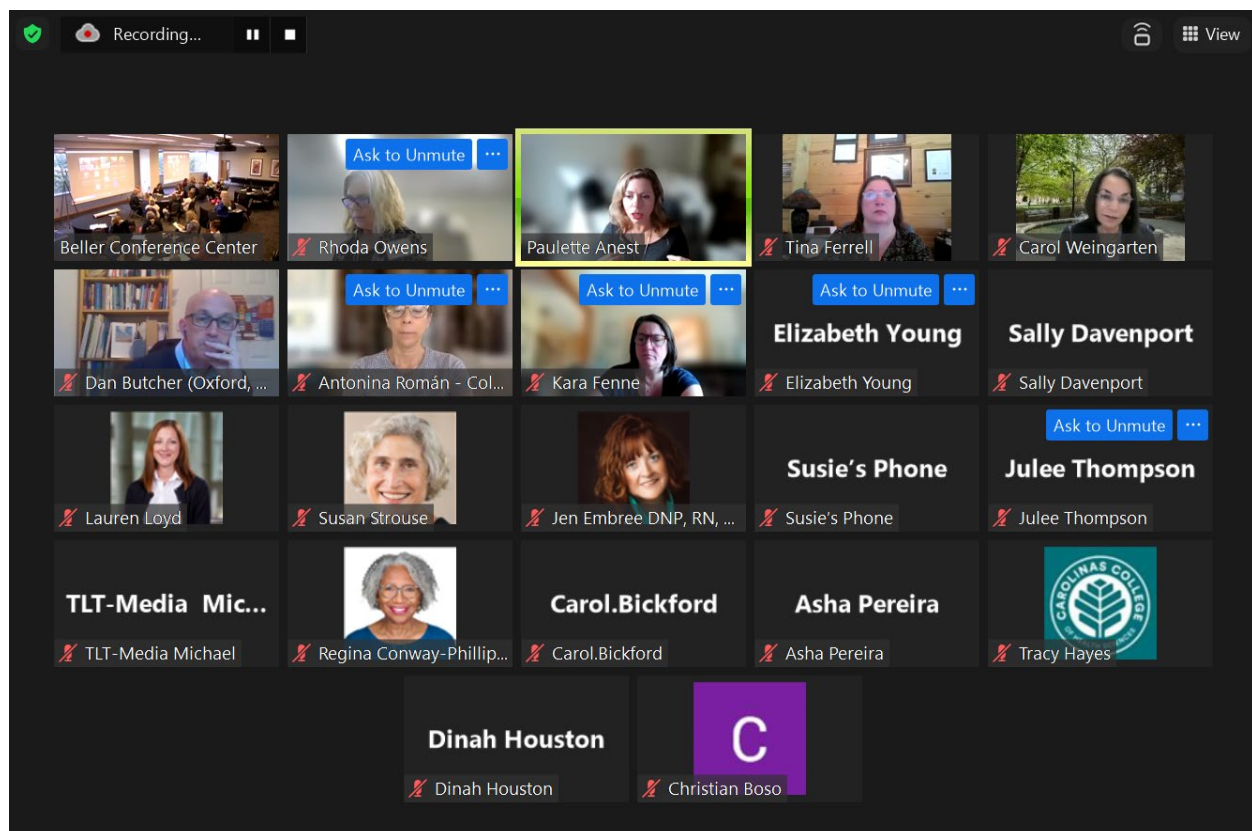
Recording...

View

Beller Conference Center

Ask to Unmute ···
Rhoda Owens

Paulette Anest

Tina Ferrell

Carol Weingarten

Dan Butcher (Oxford, ...

Ask to Unmute ···
Antonina Román - Col...

Ask to Unmute ···
Kara Fenne

Ask to Unmute ···
Elizabeth Young
Elizabeth Young

Sally Davenport
Sally Davenport

Lauren Loyd

Susan Strouse

Jen Embree DNP, RN, ...

Susie's Phone
Susie's Phone

Ask to Unmute ···
Julee Thompson
Julee Thompson

TLT-Media Mic...
TLT-Media Michael

Regina Conway-Phillip...

Carol.Bickford
Carol.Bickford

Asha Pereira
Asha Pereira

CAROLINAS COLLEGE
Tracy Hayes

Dinah Houston
Dinah Houston

C
Christian Boso